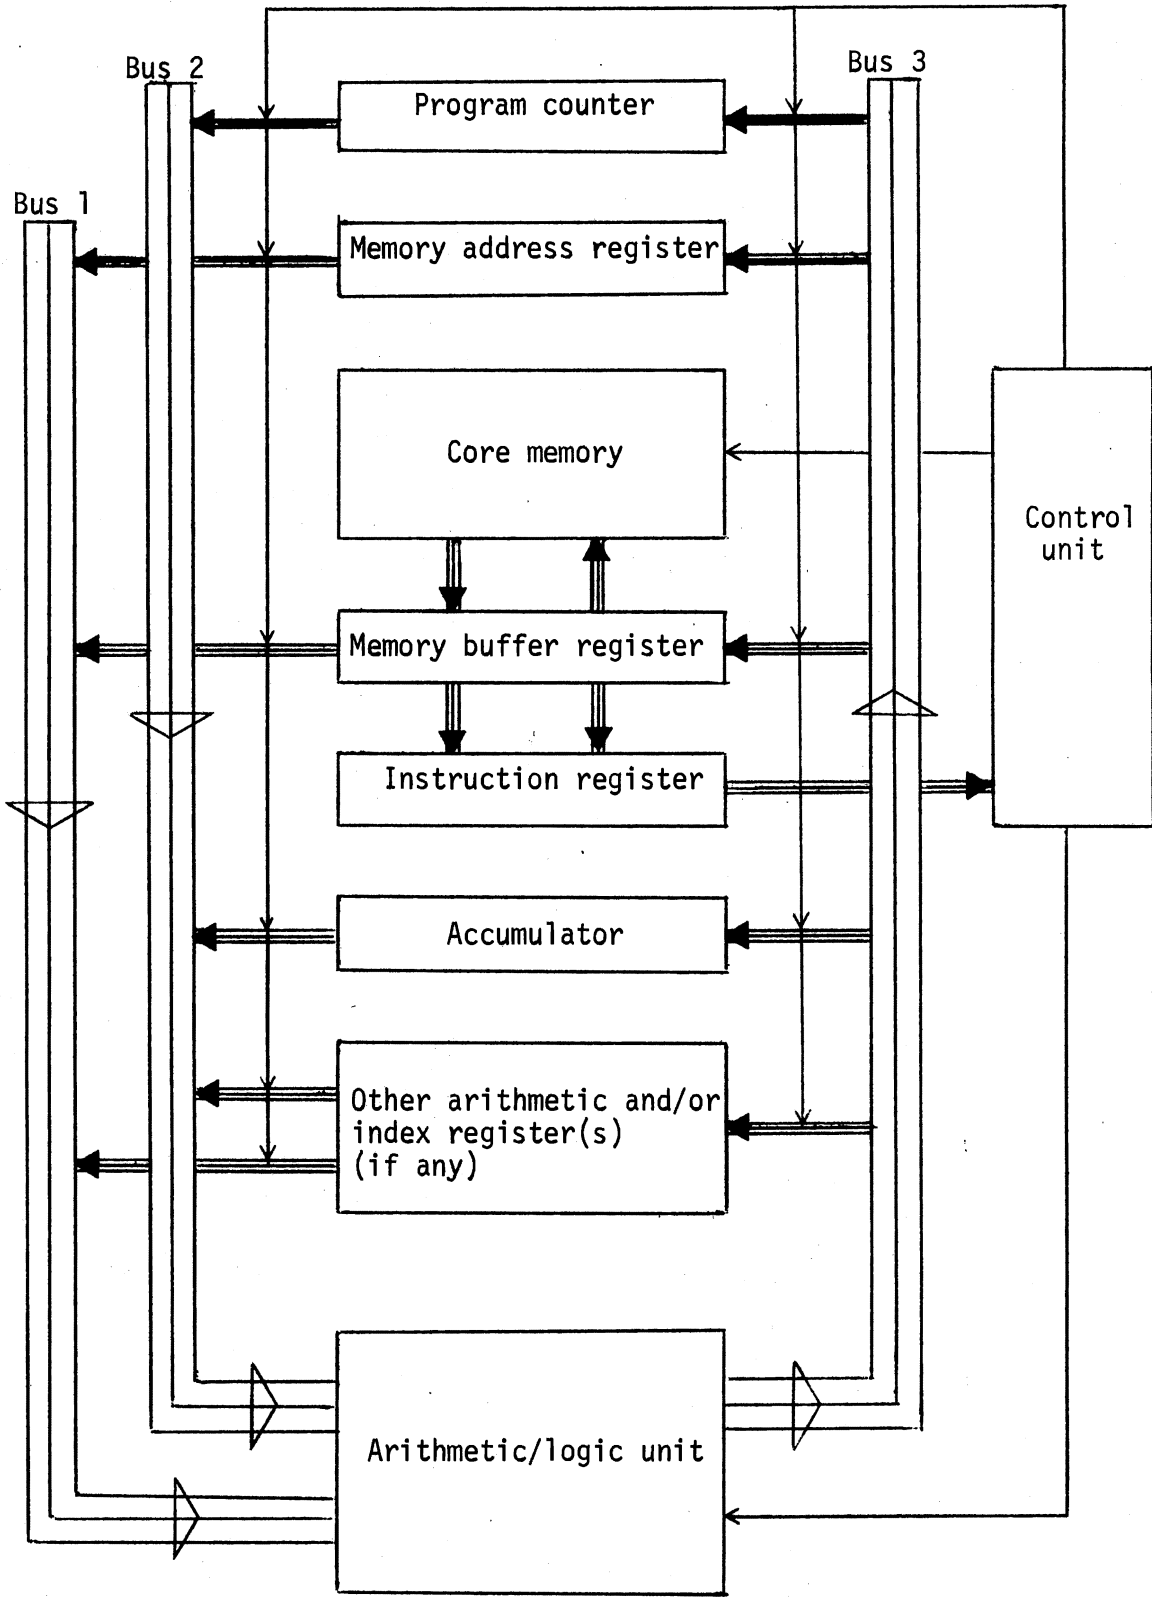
Bus 2

Bus 3

Bus 1

Program counter

Memory address register

Core memory

Control unit

Memory buffer register

Instruction register

Accumulator

Other arithmetic and/or index register(s) (if any)

Arithmetic/logic unit